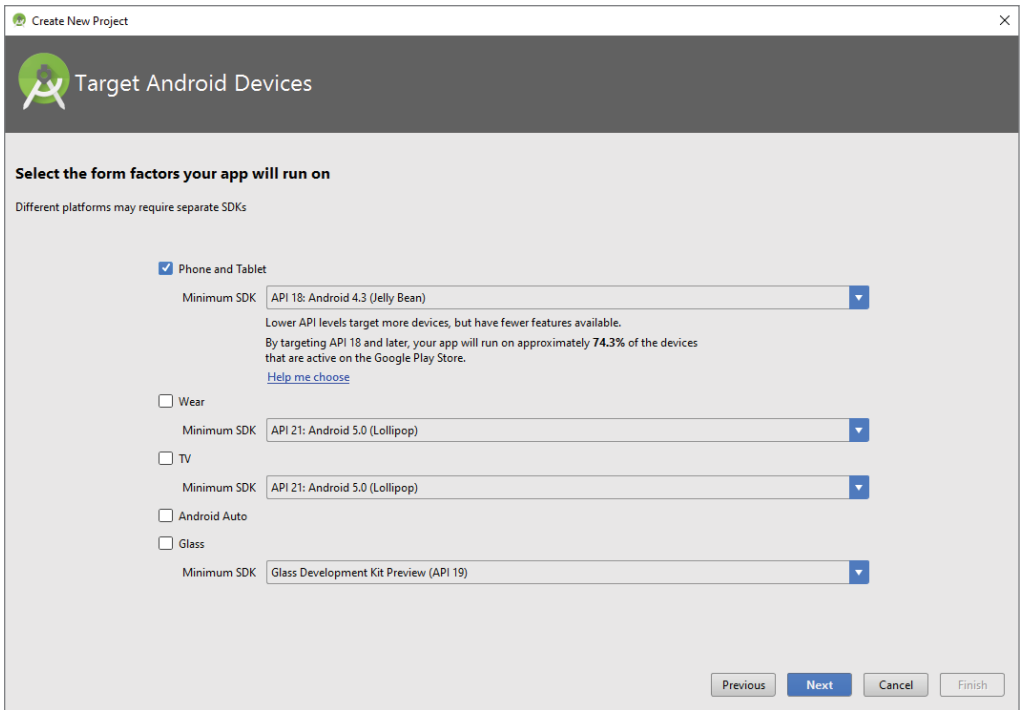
Create New Project

Target Android Devices

Select the form factors your app will run on

Different platforms may require separate SDKs

Phone and Tablet

Minimum SDK API 18: Android 4.3 (Jelly Bean)

Lower API levels target more devices, but have fewer features available.

By targeting API 18 and later, your app will run on approximately 74.3% of the devices that are active on the Google Play Store.

Help me choose

Wear

Minimum SDK API 21: Android 5.0 (Lollipop)

TV

Minimum SDK API 21: Android 5.0 (Lollipop)

Android Auto

Glass

Minimum SDK Glass Development Kit Preview (API 19)

Previous Next Cancel Finish